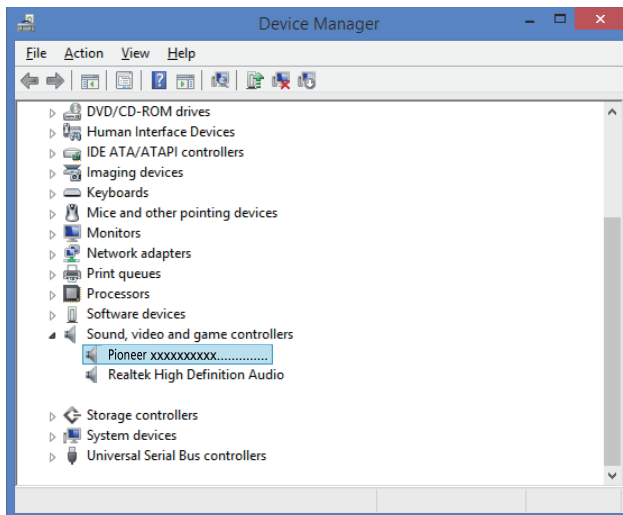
Device Manager

File Action View Help

DVD/CD-ROM drives
Human Interface Devices
IDE ATA/ATAPI controllers
Imaging devices
Keyboards
Mice and other pointing devices
Monitors
Network adapters
Print queues
Processors
Software devices
Sound, video and game controllers
Pioneer xxxxxxxxxx..............
Realtek High Definition Audio

Storage controllers
System devices
Universal Serial Bus controllers